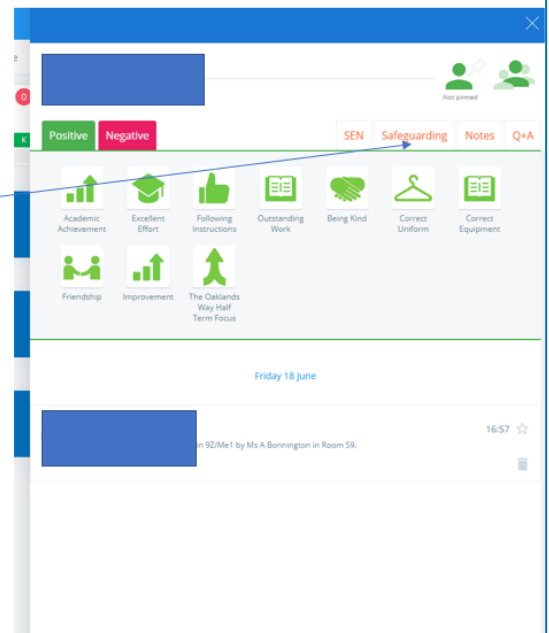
Not pinned

Positive
Negative
SEN
Safeguarding
Notes
Q+A

Academic Achievement
Excellent Effort
Following Instructions
Outstanding Work
Being Kind
Correct Uniform
Correct Equipment
Friendship
Improvement
The Oaklands Way Half Term Focus

Friday 18 June

16:57

in 9Z/Me1 by Ms A Bonnington in Room S9.